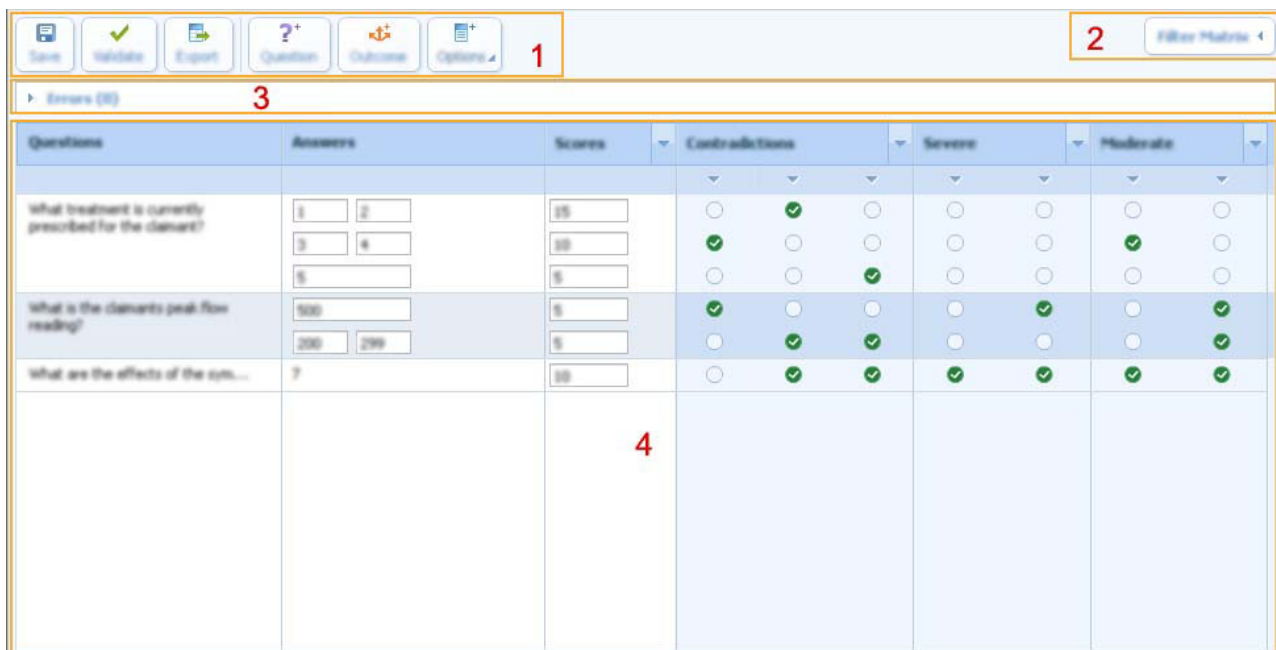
Save Validate Export Question Outcome Options

1

2

Filter Matrix

Errors (0)

3

| Questions | Answers | Scores | Contradictions | Severe | Moderate |
|---|---|---|---|---|---|
| What treatment is currently prescribed for the claimant? | 1 2 | 15 | | | |
| | 3 4 | 10 | | | |
| | 5 | 5 | | | |
| What is the claimants peak flow reading? | 500 | 5 | | | |
| | 200 299 | 5 | | | |
| What are the effects of the sym... | ? | 10 | | | |

4